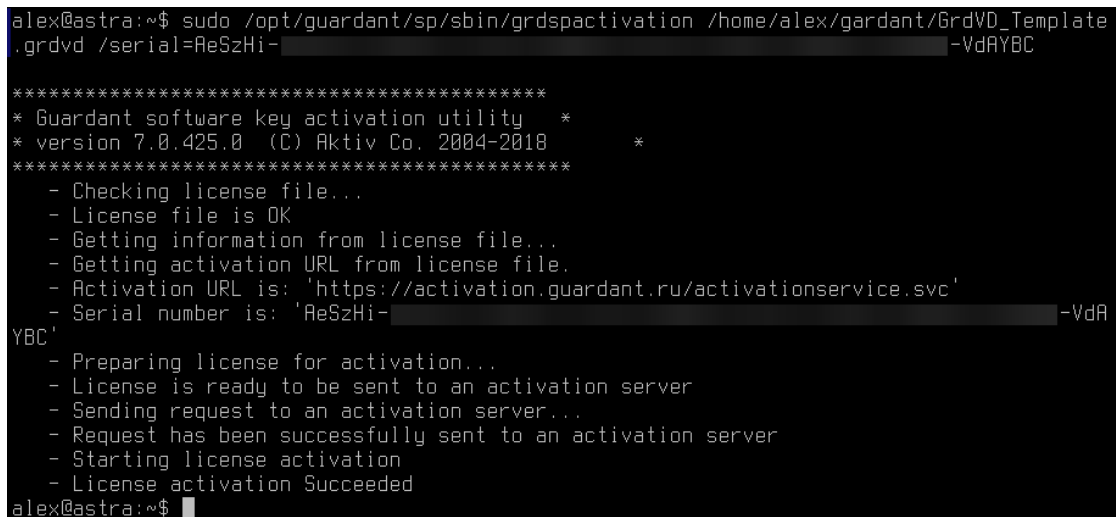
alex@astra:~$ sudo /opt/guardant/sp/sbin/grdspactivation /home/alex/gardant/GrdVD_Template.grdvd /serial=AeSzHi-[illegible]-VdAYBC

*****************************************
* Guardant software key activation utility *
* version 7.0.425.0 (C) Aktiv Co. 2004-2018 *
*****************************************
- Checking license file...
- License file is OK
- Getting information from license file...
- Getting activation URL from license file.
- Activation URL is: 'https://activation.guardant.ru/activationservice.svc'
- Serial number is: 'AeSzHi-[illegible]-VdAYBC'
- Preparing license for activation...
- License is ready to be sent to an activation server
- Sending request to an activation server...
- Request has been successfully sent to an activation server
- Starting license activation
- License activation Succeeded
alex@astra:~$